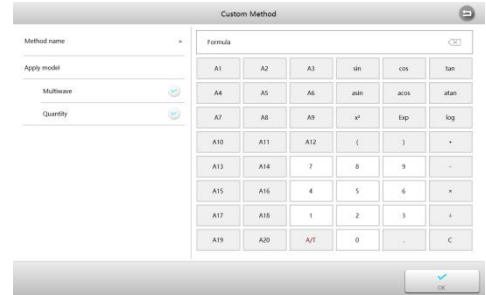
Custom Method

Method name >

Apply model

Multiwave

Quantity

Formula

| A1 | A2 | A3 | sin | cos | tan |
|---|---|---|---|---|---|
| A4 | A5 | A6 | asin | acos | atan |
| A7 | A8 | A9 | $x^2$ | Exp | log |
| A10 | A11 | A12 | ( | ) | + |
| A13 | A14 | 7 | 8 | 9 | - |
| A15 | A16 | 4 | 5 | 6 | × |
| A17 | A18 | 1 | 2 | 3 | ÷ |
| A19 | A20 | A/T | 0 | . | C |

OK